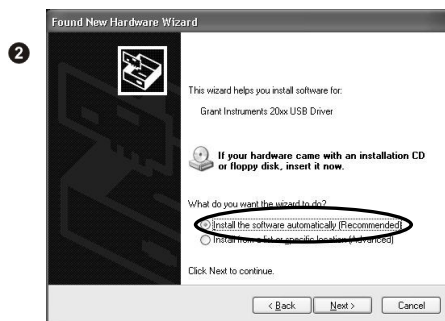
❷

Found New Hardware Wizard

This wizard helps you install software for:

Grant Instruments 20xx USB Driver

If your hardware came with an installation CD or floppy disk, insert it now.

What do you want the wizard to do?

Install the software automatically (Recommended)

Install from a list or specific location (Advanced)

Click Next to continue.

< Back | Next > | Cancel